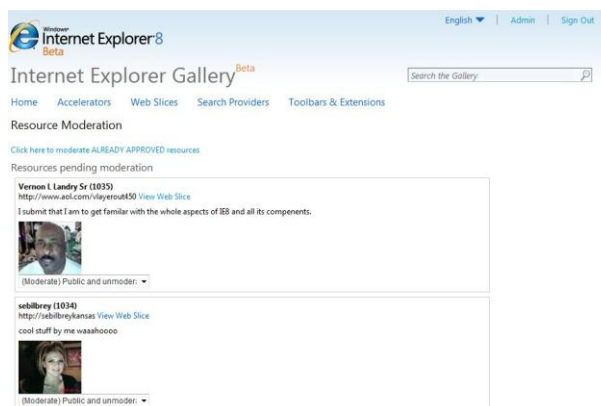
Windows Internet Explorer 8 Beta

English | Admin | Sign Out

Internet Explorer Gallery Beta

Search the Gallery

Home Accelerators Web Slices Search Providers Toolbars & Extensions

Resource Moderation

Click here to moderate ALREADY APPROVED resources

Resources pending moderation

Vernon L Landry Sr (1035)
http://www.aol.com/vlayerout450 View Web Slice
I submit that I am to get familar with the whole aspects of IE8 and all its compenents.

(Moderate) Public and unmoderi

sebilbrey (1034)
http://sebilbreykansas View Web Slice
cool stuff by me waaahoooo

(Moderate) Public and unmoderi